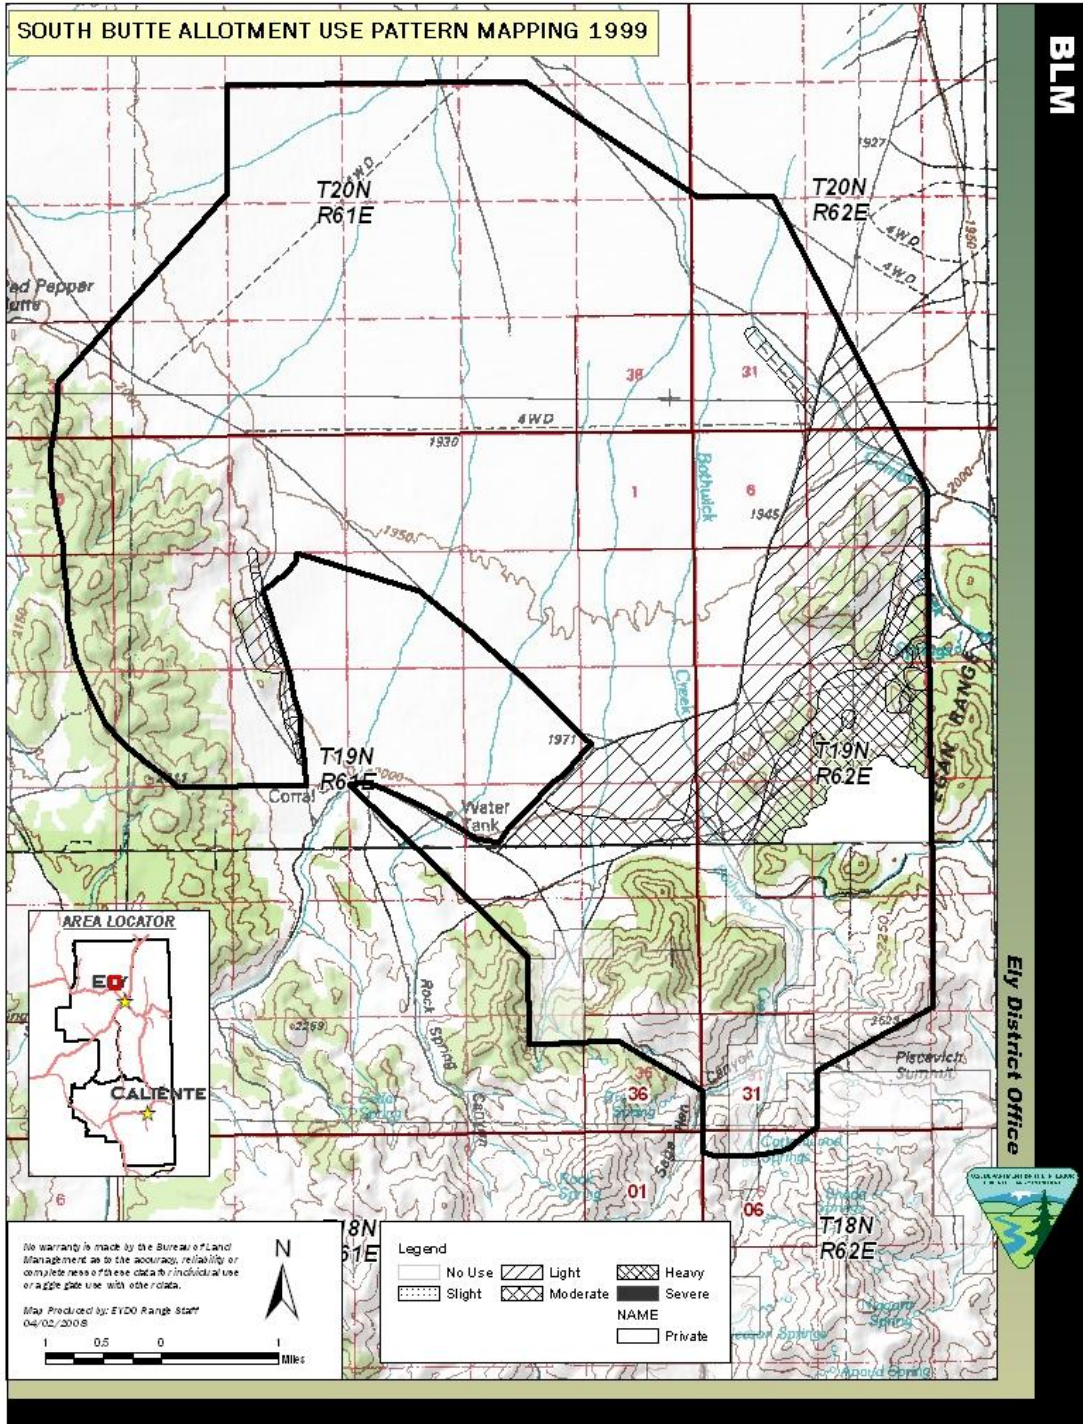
SOUTH BUTTE ALLOTMENT USE PATTERN MAPPING 1999

BLM

T20N
R61E

T20N
R62E

4WD

4WD

4WD

1927

1960

ed Pepper
utte

36

31

4WD

1930

Bothwick

1

6

1945

1950

Creek

1971

T19N
R61E

T19N
R62E

Corral

Water
Tank

EGAN RANGE

2000

2250

2625

Piscevich
Summit

Rock Spring

Canyon

Canyon

36

31

01

06

T18N
R62E

18N
61E

Ely District Office

AREA LOCATOR

ELY

CALIENTE

No warranty is made by the Bureau of Land Management as to the accuracy, reliability or completeness of these data for individual use or aggregate use with other data.

Map Produced by: EYDO Range Staff
04/02/2008

N

0 0.5 1 Miles

Legend
No Use
Slight
Light
Moderate
Heavy
Severe
NAME
Private